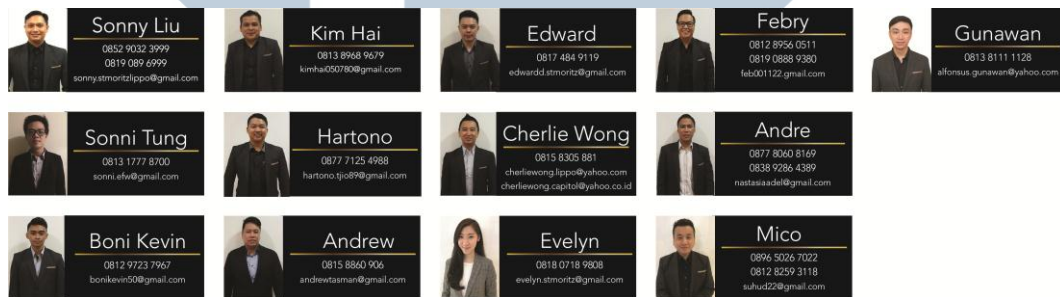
Sonny Liu
0852 9032 3999
0819 089 6999
sonny.stmoritzlippo@gmail.com

Kim Hai
0813 8968 9679
kimhai050780@gmail.com

Edward
0817 484 9119
edwardd.stmoritz@gmail.com

Febry
0812 8956 0511
0819 0888 9380
feb001122.gmail.com

Gunawan
0813 8111 1128
alfonsus.gunawan@yahoo.com

Sonni Tung
0813 1777 8700
sonni.efw@gmail.com

Hartono
0877 7125 4988
hartono.tjio89@gmail.com

Cherlie Wong
0815 8305 881
cherliewong.lippo@yahoo.com
cherliewong.capitol@yahoo.co.id

Andre
0877 8060 8169
0838 9286 4389
nastasiaadel@gmail.com

Boni Kevin
0812 9723 7967
bonikevin50@gmail.com

Andrew
0815 8860 906
andrewtasman@gmail.com

Evelyn
0818 0718 9808
evelyn.stmoritz@gmail.com

Mico
0896 5026 7022
0812 8259 3118
suhud22@gmail.com